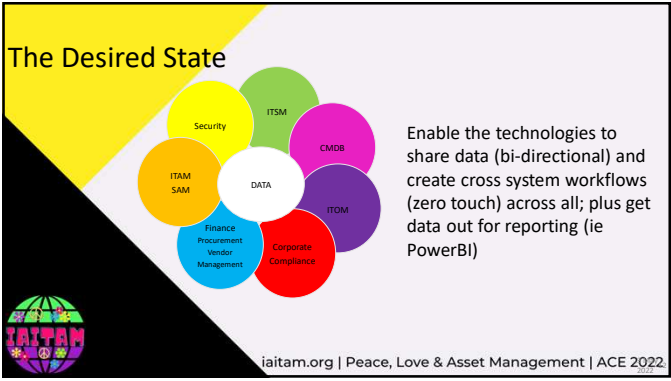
The Desired State

Security

ITSM

CMDB

ITAM
SAM

DATA

ITOM

Finance
Procurement
Vendor
Management

Corporate
Compliance

Enable the technologies to share data (bi-directional) and create cross system workflows (zero touch) across all; plus get data out for reporting (ie PowerBI)

IAITAM

iaitam.org | Peace, Love & Asset Management | ACE 2022

2022